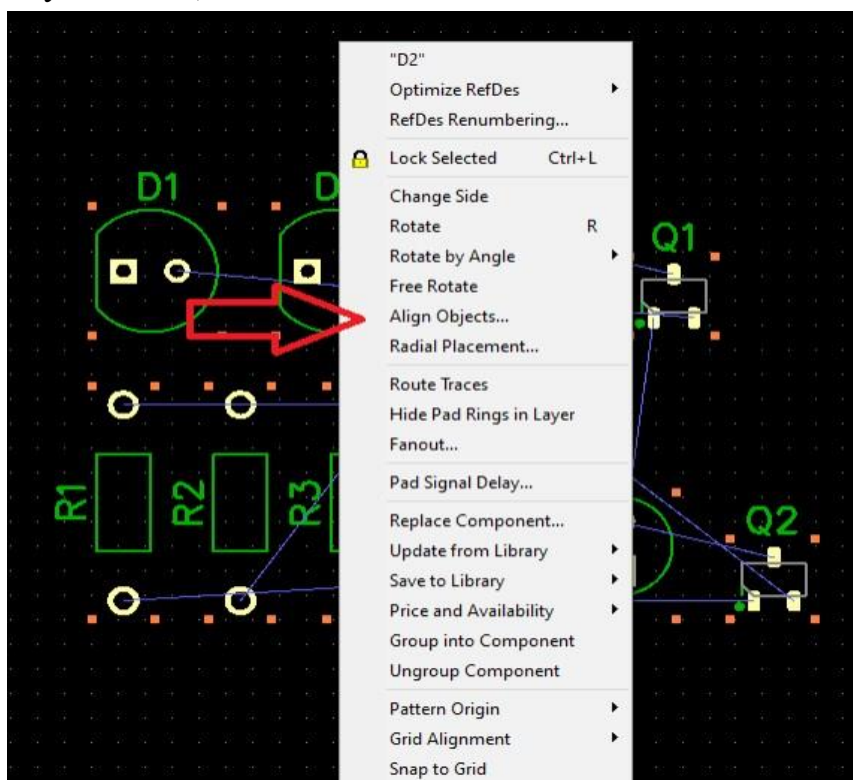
D1

D

Q1

R1

R2

R3

Q2

"D2"
Optimize RefDes
RefDes Renumbering...

Lock Selected Ctrl+L

Change Side
Rotate R
Rotate by Angle
Free Rotate
Align Objects...
Radial Placement...

Route Traces
Hide Pad Rings in Layer
Fanout...

Pad Signal Delay...

Replace Component...
Update from Library
Save to Library
Price and Availability
Group into Component
Ungroup Component

Pattern Origin
Grid Alignment
Snap to Grid